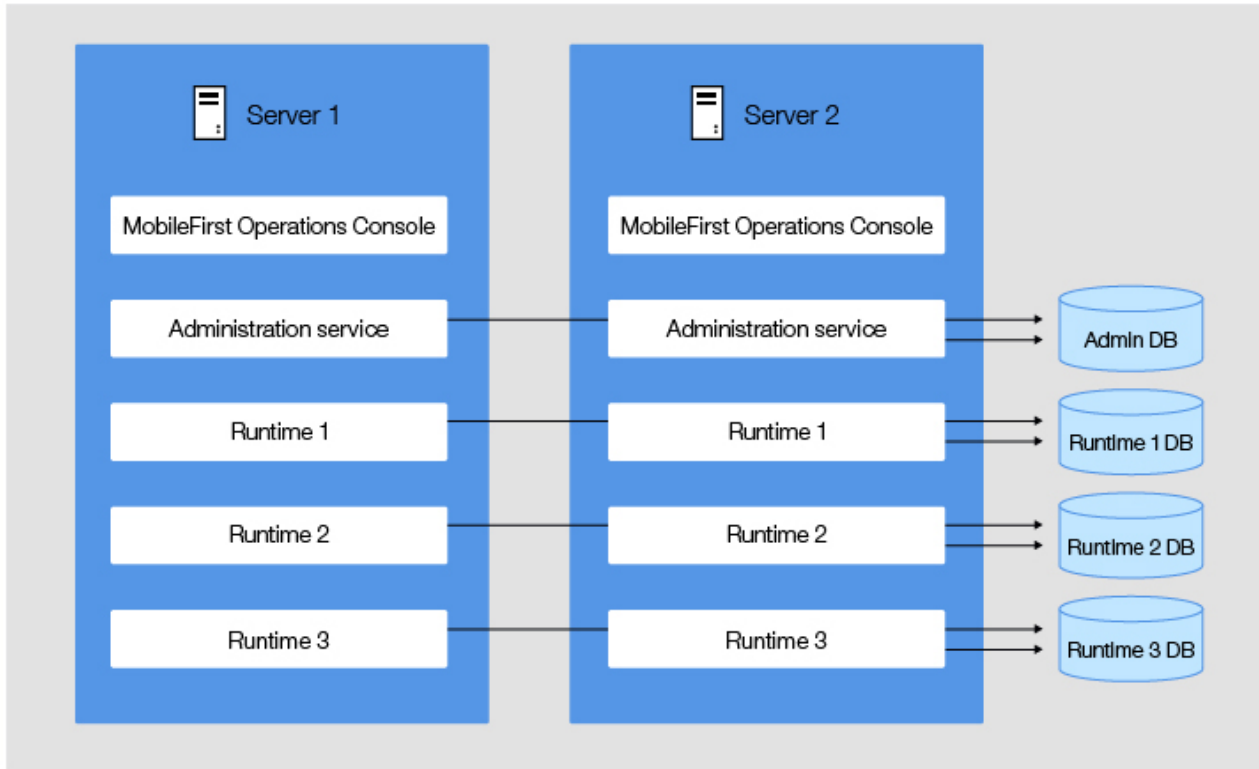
Server 1

MobileFirst Operations Console

Administration service

Runtime 1

Runtime 2

Runtime 3

Server 2

MobileFirst Operations Console

Administration service

Runtime 1

Runtime 2

Runtime 3

Admin DB

Runtime 1 DB

Runtime 2 DB

Runtime 3 DB